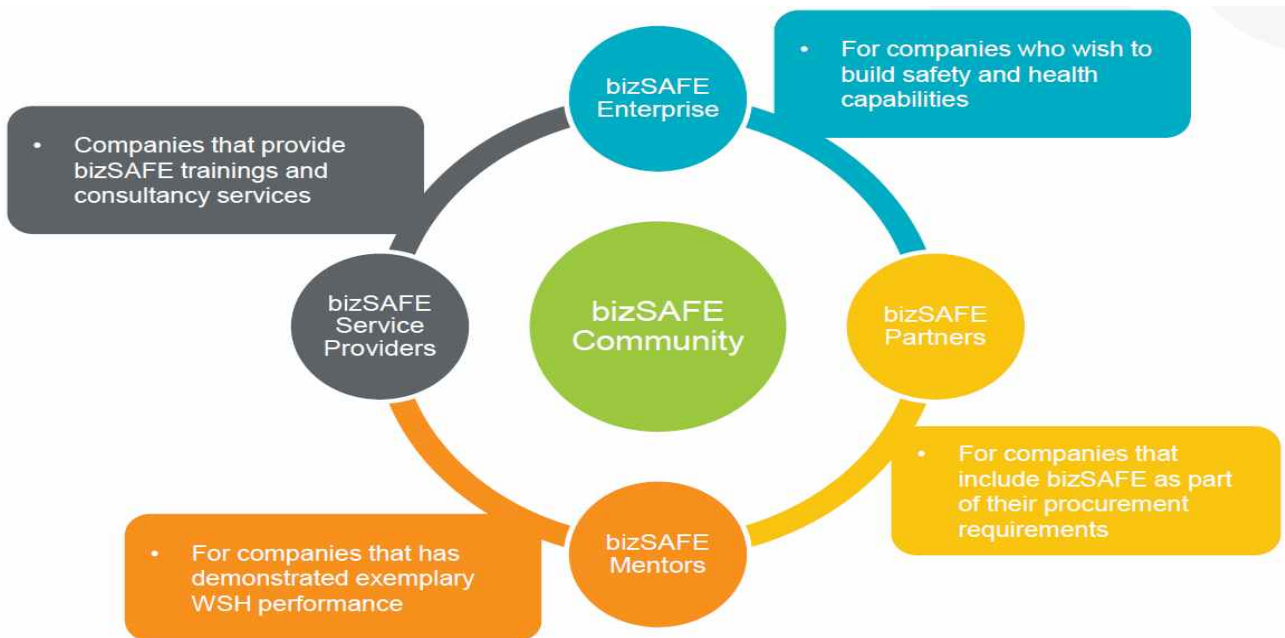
bizSAFE Enterprise

• For companies who wish to build safety and health capabilities

• Companies that provide bizSAFE trainings and consultancy services

bizSAFE Service Providers

bizSAFE Community

bizSAFE Partners

• For companies that include bizSAFE as part of their procurement requirements

bizSAFE Mentors

• For companies that has demonstrated exemplary WSH performance